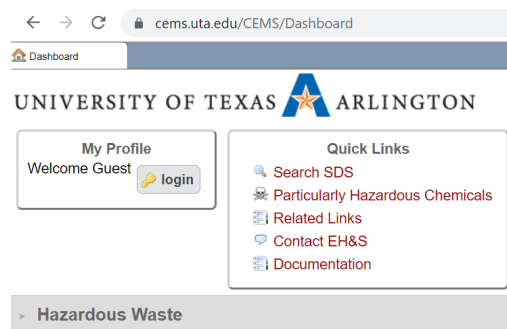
cems.uta.edu/CEMS/Dashboard

Dashboard

UNIVERSITY OF TEXAS ARLINGTON

My Profile

Welcome Guest

login

Quick Links

Search SDS

Particularly Hazardous Chemicals

Related Links

Contact EH&S

Documentation

Hazardous Waste